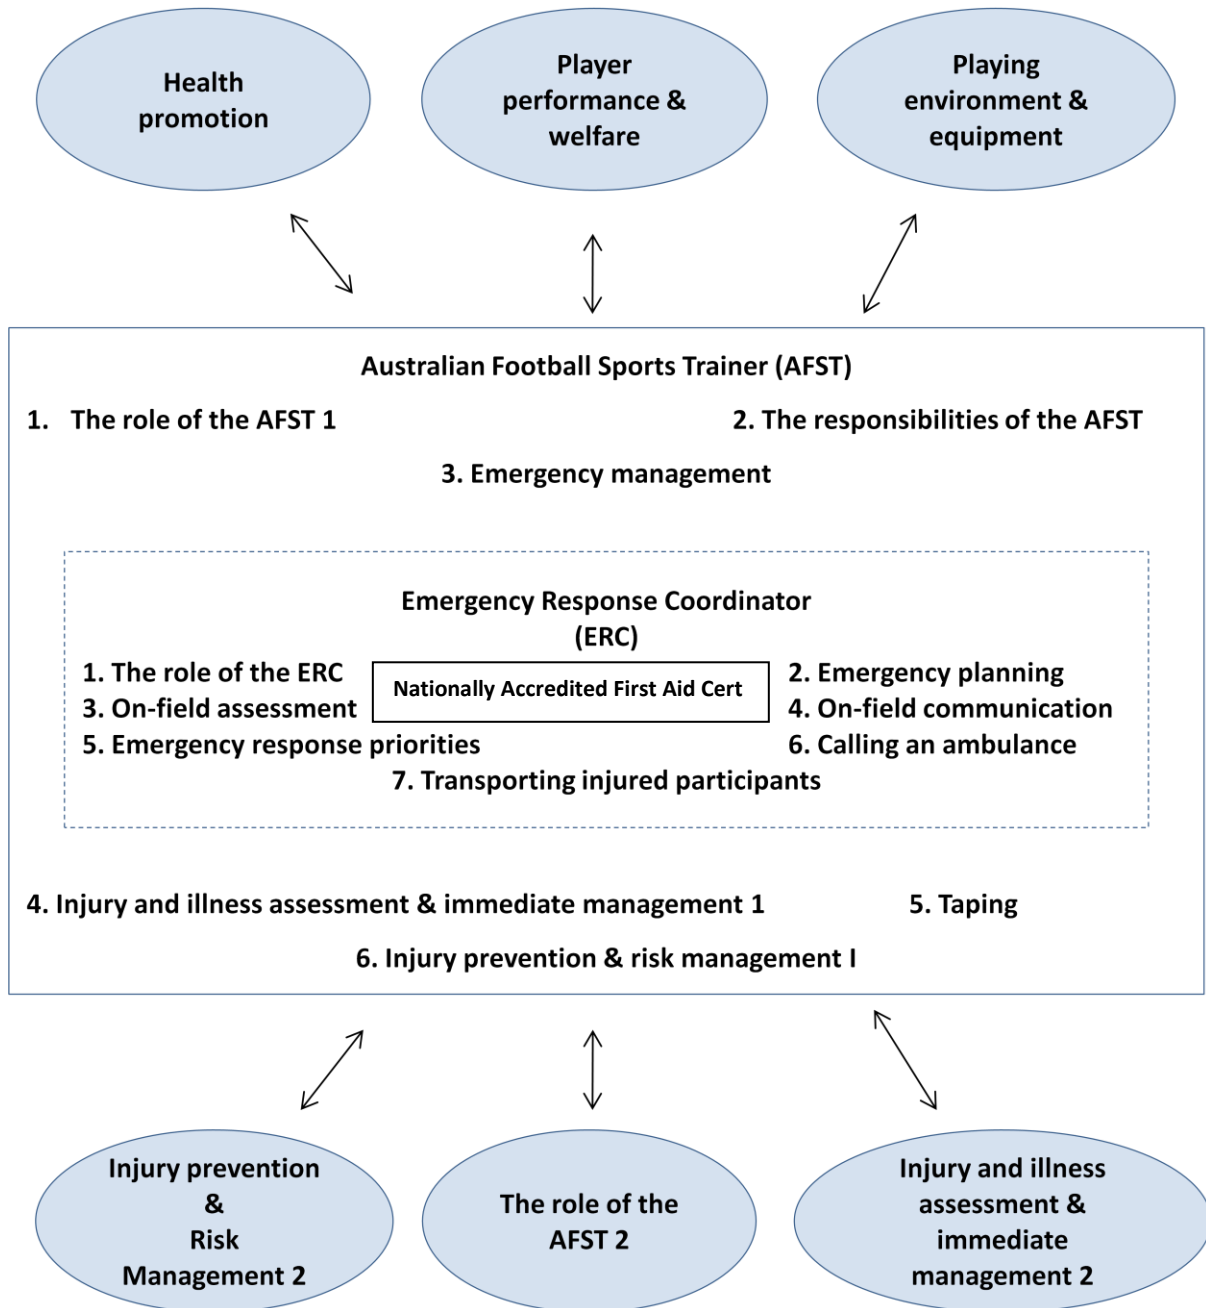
Health promotion

Player performance & welfare

Playing environment & equipment

Australian Football Sports Trainer (AFST)

1. The role of the AFST 1

2. The responsibilities of the AFST

3. Emergency management

Emergency Response Coordinator (ERC)

1. The role of the ERC

Nationally Accredited First Aid Cert

2. Emergency planning

3. On-field assessment

4. On-field communication

5. Emergency response priorities

6. Calling an ambulance

7. Transporting injured participants

4. Injury and illness assessment & immediate management 1

5. Taping

6. Injury prevention & risk management I

Injury prevention & Risk Management 2

The role of the AFST 2

Injury and illness assessment & immediate management 2